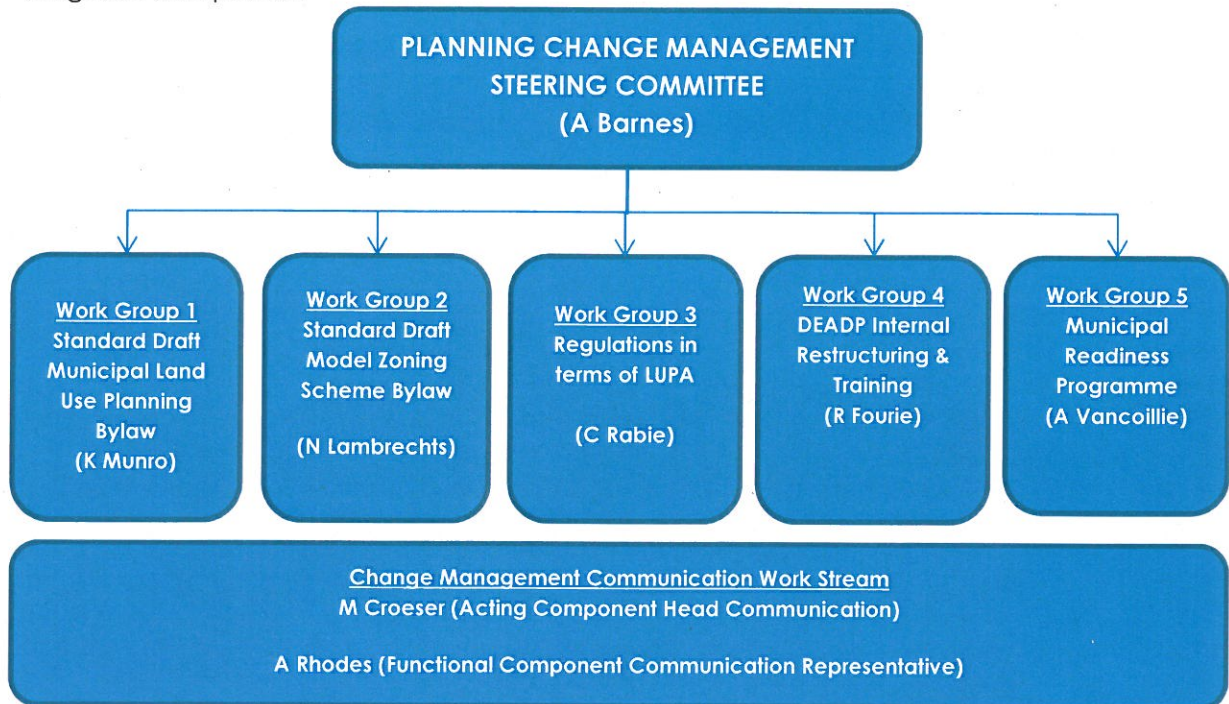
PLANNING CHANGE MANAGEMENT STEERING COMMITTEE
(A Barnes)

Work Group 1
Standard Draft Municipal Land Use Planning Bylaw
(K Munro)

Work Group 2
Standard Draft Model Zoning Scheme Bylaw

(N Lambrechts)

Work Group 3
Regulations in terms of LUPA

(C Rabie)

Work Group 4
DEADP Internal Restructuring & Training
(R Fourie)

Work Group 5
Municipal Readiness Programme
(A Vancoillie)

Change Management Communication Work Stream
M Croeser (Acting Component Head Communication)

A Rhodes (Functional Component Communication Representative)